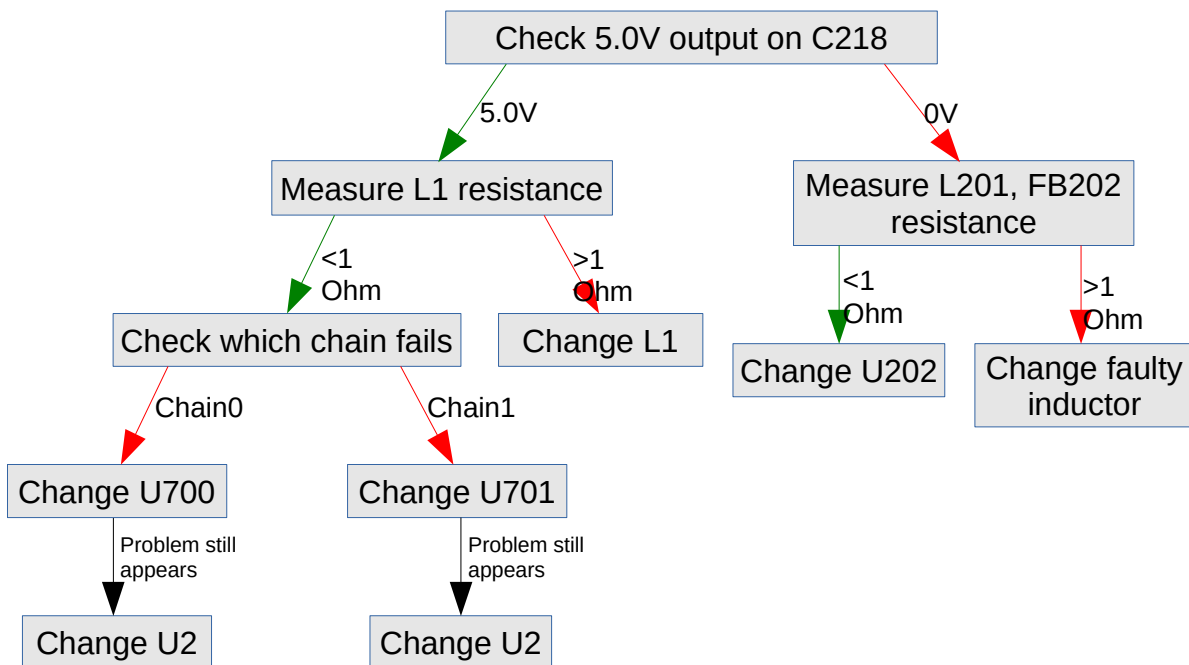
Check 5.0V output on C218

5.0V

0V

Measure L1 resistance

Measure L201, FB202 resistance

<1 Ohm

>1 Ohm

<1 Ohm

>1 Ohm

Check which chain fails

Change L1

Change U202

Change faulty inductor

Chain0

Chain1

Change U700

Change U701

Problem still appears

Problem still appears

Change U2

Change U2